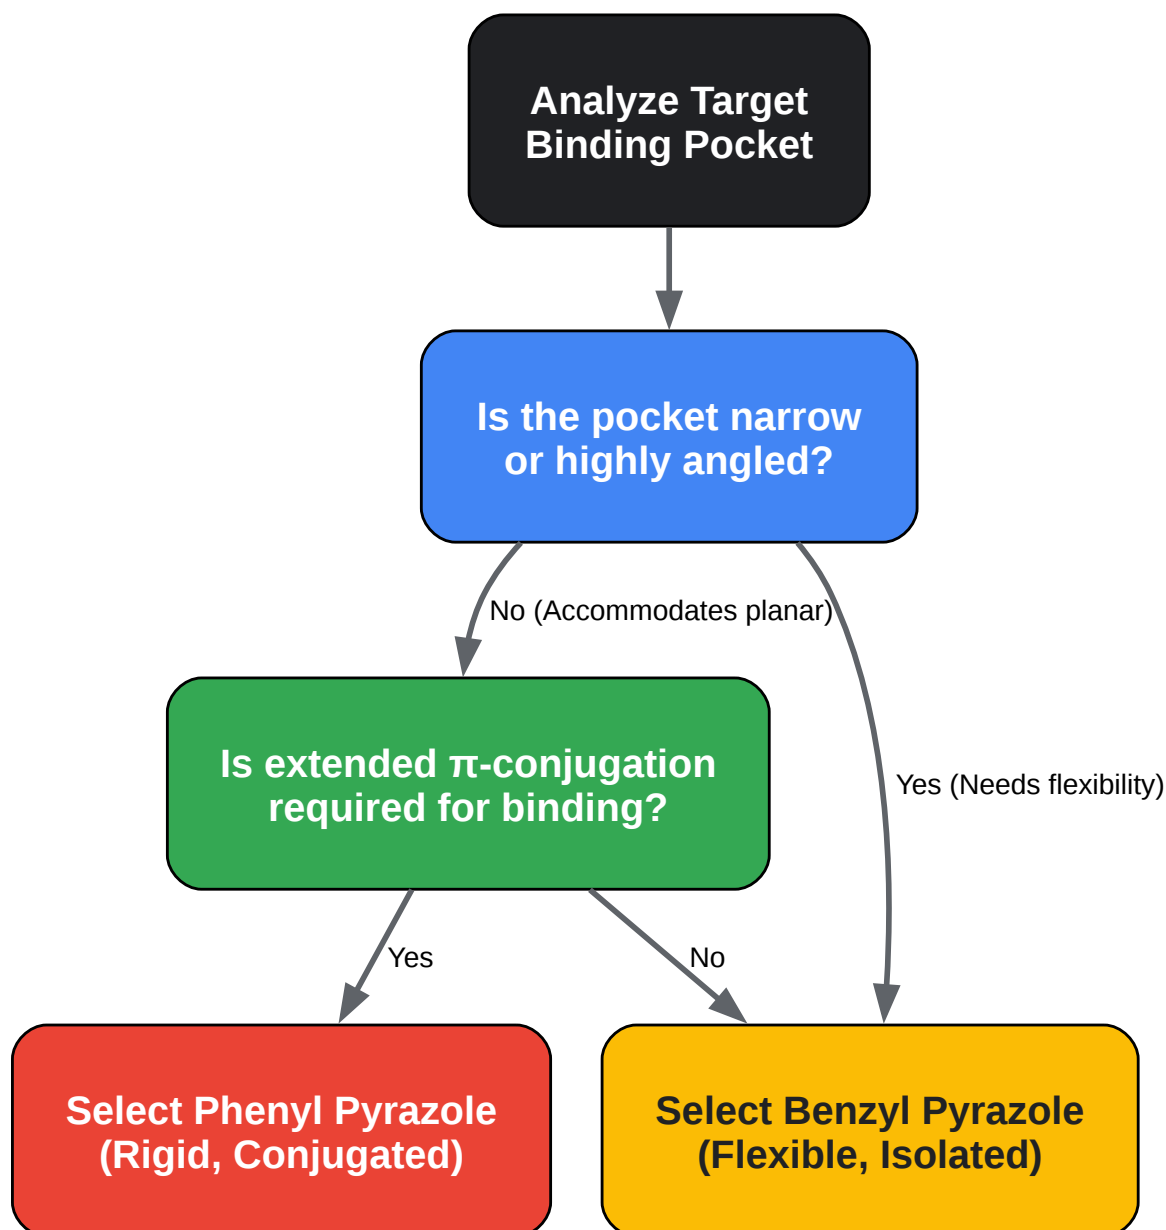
Analyze Target Binding Pocket

Is the pocket narrow or highly angled?

No (Accommodates planar)

Yes (Needs flexibility)

Is extended π-conjugation required for binding?

Yes

No

Select Phenyl Pyrazole (Rigid, Conjugated)

Select Benzyl Pyrazole (Flexible, Isolated)